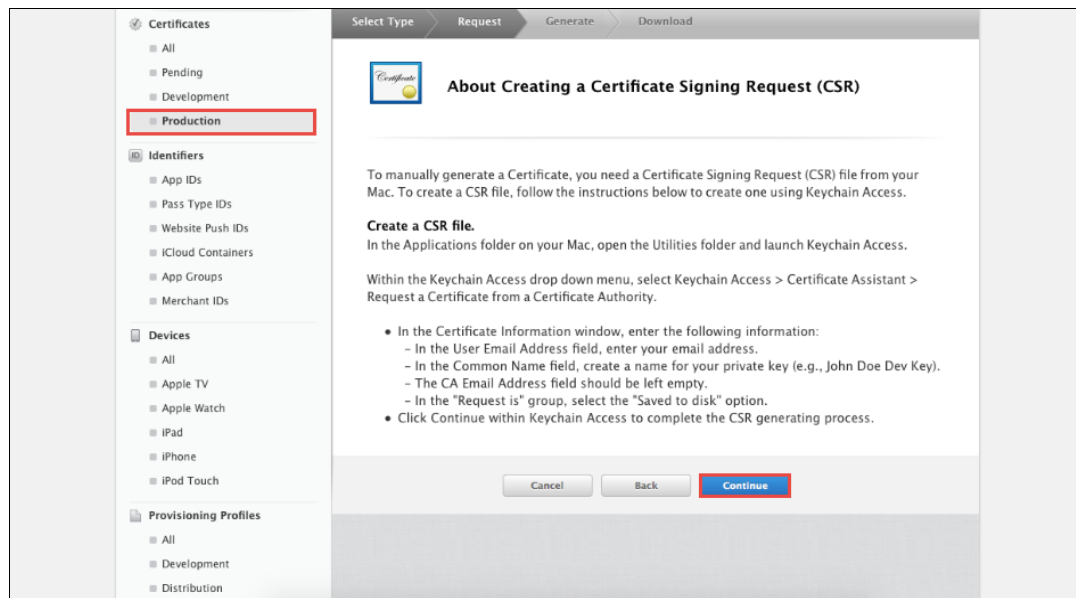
Certificates
All
Pending
Development
Production
Identifiers
App IDs
Pass Type IDs
Website Push IDs
iCloud Containers
App Groups
Merchant IDs
Devices
All
Apple TV
Apple Watch
iPad
iPhone
iPod Touch
Provisioning Profiles
All
Development
Distribution

Select Type
Request
Generate
Download

Certificate

About Creating a Certificate Signing Request (CSR)

To manually generate a Certificate, you need a Certificate Signing Request (CSR) file from your Mac. To create a CSR file, follow the instructions below to create one using Keychain Access.

Create a CSR file.
In the Applications folder on your Mac, open the Utilities folder and launch Keychain Access.

Within the Keychain Access drop down menu, select Keychain Access > Certificate Assistant > Request a Certificate from a Certificate Authority.

• In the Certificate Information window, enter the following information:
- In the User Email Address field, enter your email address.
- In the Common Name field, create a name for your private key (e.g., John Doe Dev Key).
- The CA Email Address field should be left empty.
- In the "Request is" group, select the "Saved to disk" option.
• Click Continue within Keychain Access to complete the CSR generating process.

Cancel
Back
Continue